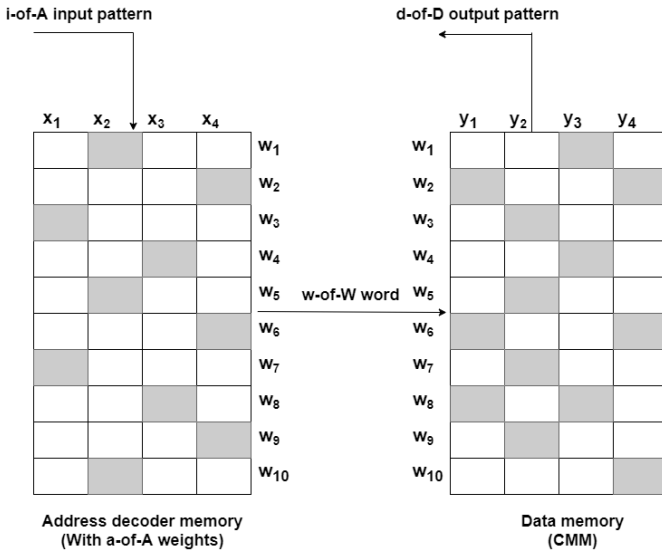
i-of-A input pattern

d-of-D output pattern

$x_1$ $x_2$ $x_3$ $x_4$

$w_1$
$w_2$
$w_3$
$w_4$
$w_5$
$w_6$
$w_7$
$w_8$
$w_9$
$w_{10}$

w-of-W word

$y_1$ $y_2$ $y_3$ $y_4$

$w_1$
$w_2$
$w_3$
$w_4$
$w_5$
$w_6$
$w_7$
$w_8$
$w_9$
$w_{10}$

Address decoder memory
(With a-of-A weights)

Data memory
(CMM)